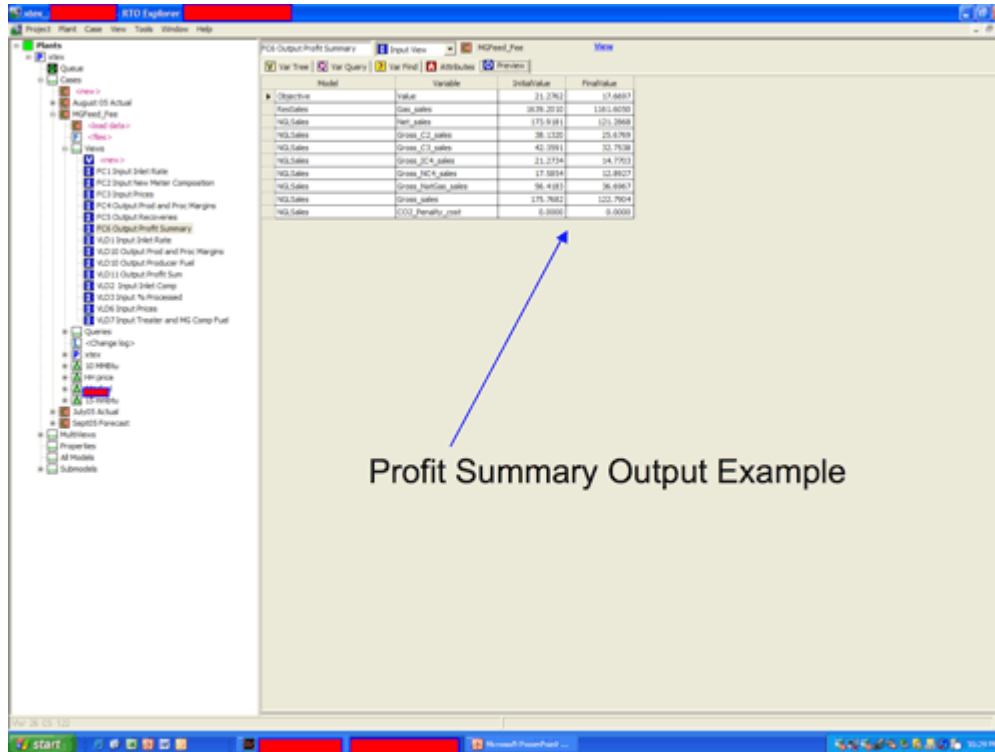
xtex_ RTO Explorer

Project Plant Case View Tools Window Help

Plants
xtex
Queue
Cases
<new>
August 05 Actual
MGFeed_Fee
<load data>
<files>
Views
<new>
PC1 Input Inlet Rate
PC2 Input New Meter Composition
PC3 Input Prices
PC4 Output Prod and Proc Margins
PC5 Output Recoveries
PC6 Output Profit Summary
VLD1 Input Inlet Rate
VLD10 Output Prod and Proc Margins
VLD10 Output Producer Fuel
VLD11 Output Profit Sum
VLD2 Input Inlet Comp
VLD3 Input % Processed
VLD6 Input Prices
VLD7 Input Treater and MG Comp Fuel
Queries
<Change log>
xtex
10 MMBtu
HH price
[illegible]
15 MMBtu
July05 Actual
Sept05 Forecast
MultiViews
Properties
All Models
Submodels

PC6 Output Profit Summary | Input View | MGFeed_Fee | View

Var Tree | Var Query | Var Find | Attributes | Preview

| Model | Variable | InitialValue | FinalValue |
|---|---|---|---|
| Objective | Value | 21.2762 | 17.6697 |
| ResSales | Gas_sales | 1639.2010 | 1161.6050 |
| NGLSales | Net_sales | 173.9181 | 121.2868 |
| NGLSales | Gross_C2_sales | 38.1320 | 25.6769 |
| NGLSales | Gross_C3_sales | 42.3591 | 32.7538 |
| NGLSales | Gross_IC4_sales | 21.2734 | 14.7703 |
| NGLSales | Gross_NC4_sales | 17.5854 | 12.8927 |
| NGLSales | Gross_NatGas_sales | 56.4183 | 36.6967 |
| NGLSales | Gross_sales | 175.7682 | 122.7904 |
| NGLSales | CO2_Penalty_cost | 0.0000 | 0.0000 |

Profit Summary Output Example

start | Microsoft PowerPoint ...